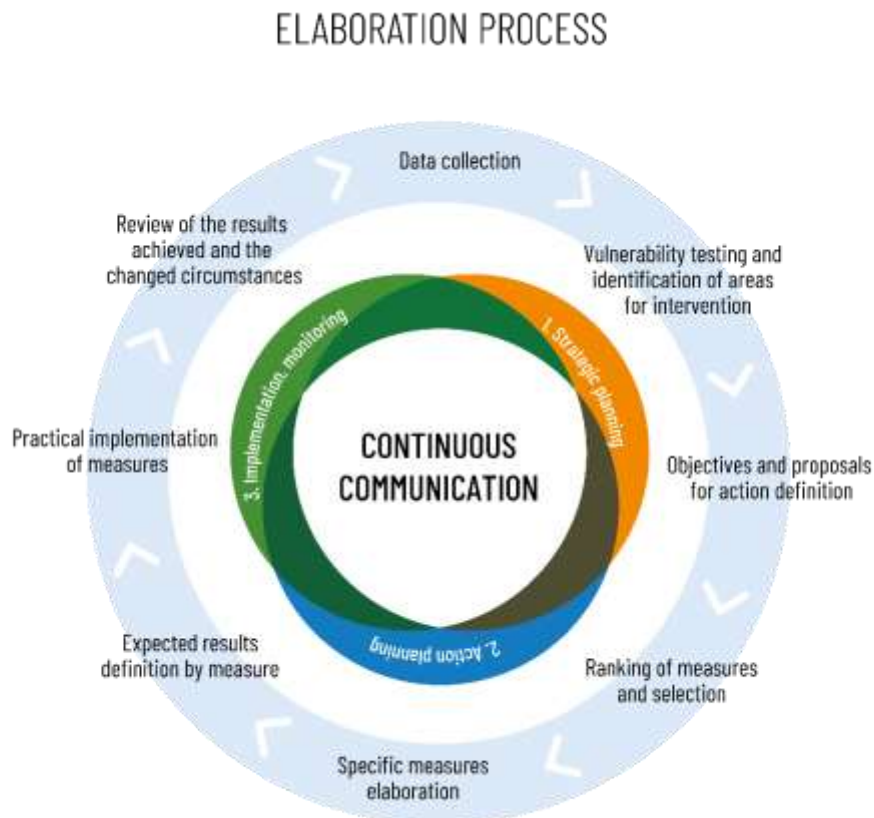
ELABORATION PROCESS

Data collection

Vulnerability testing and identification of areas for intervention

Objectives and proposals for action definition

Ranking of measures and selection

Specific measures elaboration

Expected results definition by measure

Practical implementation of measures

Review of the results achieved and the changed circumstances

1. Strategic planning

2. Action planning

3. Implementation, monitoring

CONTINUOUS COMMUNICATION